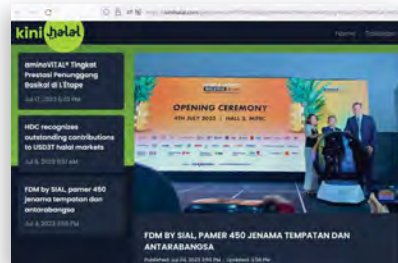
kini halal

Home Sokongan

aminoVITAL® Tingkat Prestasi Penunggang Basikal di L'Etape

Jul 17, 2023 5:45 PM

HDC recognizes outstanding contributions to USD37 halal markets

Jul 5, 2023 9:57 AM

FDM by SIAL, pamer 450 jenama tempatan dan antarabangsa

Jul 5, 2023 3:55 PM

OPENING CEREMONY

4TH JULY 2023 | HALL 5, MITEC

FDM BY SIAL, PAMER 450 JENAMA TEMPATAN DAN ANTARABANGSA

Published: Jul 05, 2023 3:55 PM · Updated: 3:56 PM